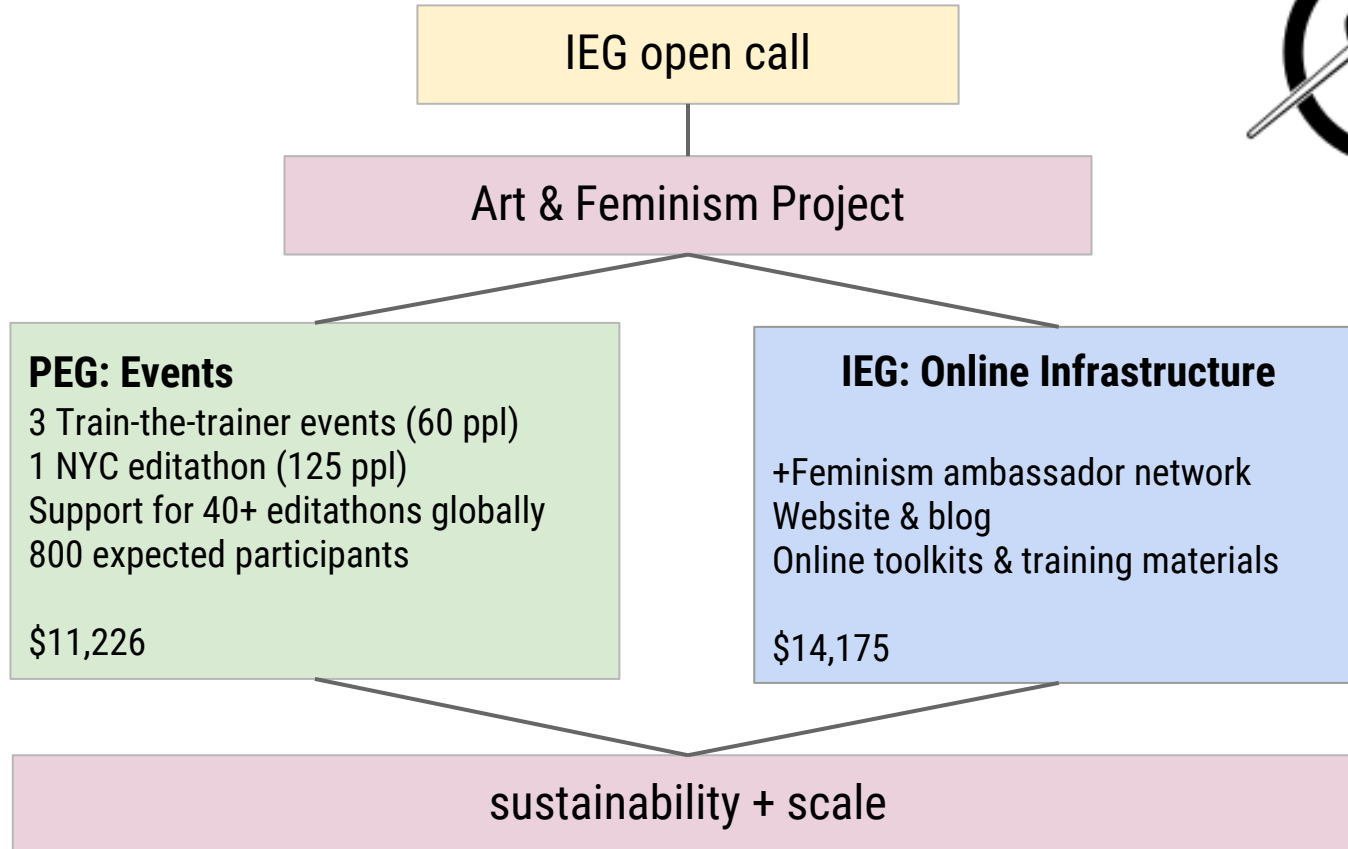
IEG open call

Art & Feminism Project

**PEG: Events**
3 Train-the-trainer events (60 ppl)
1 NYC editathon (125 ppl)
Support for 40+ editathons globally
800 expected participants

$11,226

**IEG: Online Infrastructure**

+Feminism ambassador network
Website & blog
Online toolkits & training materials

$14,175

sustainability + scale